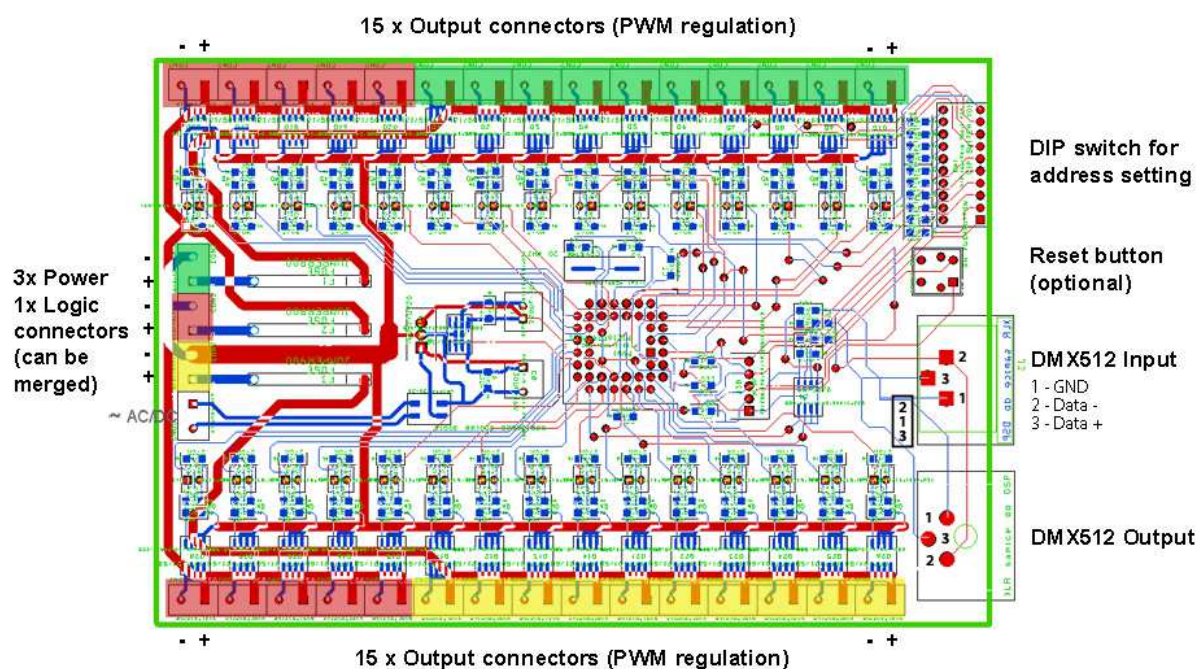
15 x Output connectors (PWM regulation)

- +

- +

DIP switch for address setting

Reset button (optional)

3x Power 1x Logic connectors (can be merged)

-
+
-
+
-
+

~ AC/DC

DMX512 Input

2
3
1

1 - GND
2 - Data -
3 - Data +

2
1
3

DMX512 Output

1
3
2

- +

- +

15 x Output connectors (PWM regulation)